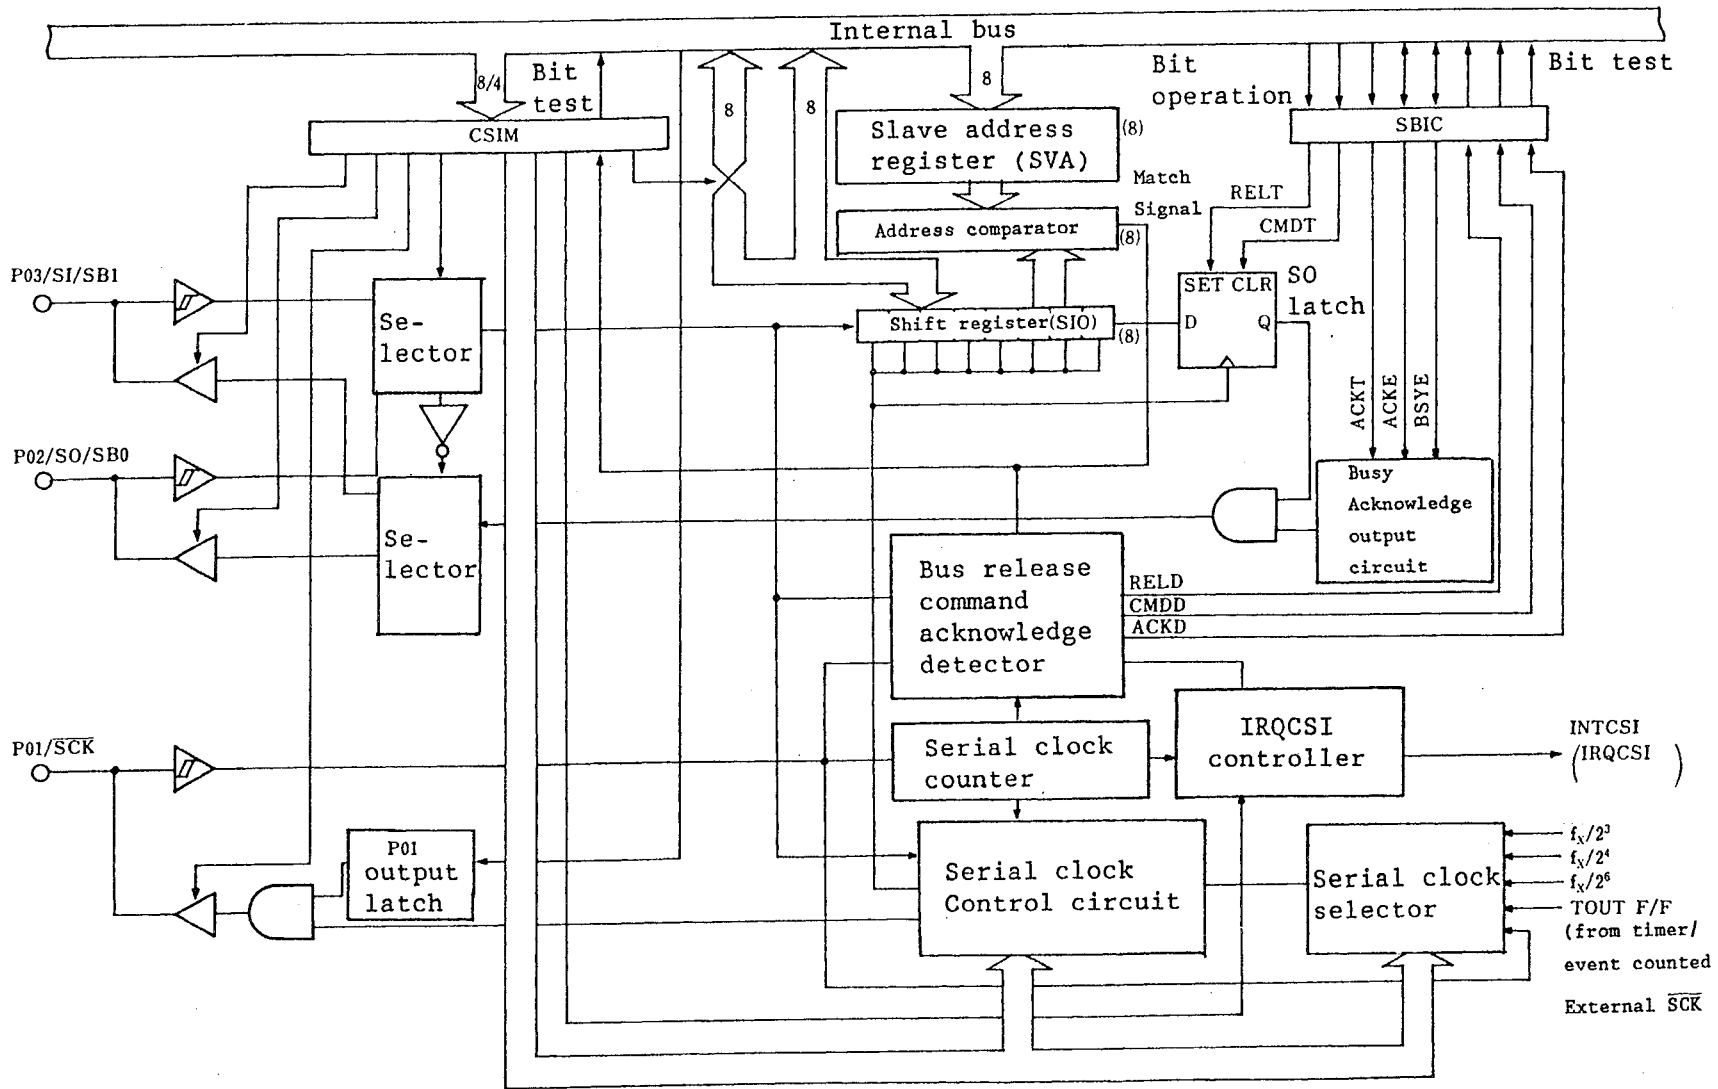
Internal bus

8/4

Bit test

8

8

8

Bit operation

Bit test

CSIM

Slave address register (SVA)

(8)

SBIC

Match Signal

RELT

CMDT

Address comparator

(8)

P03/SI/SB1

Se- lector

Shift register(SIO)

(8)

SET CLR

D

Q

SO latch

ACKT

ACKE

BSYE

P02/SO/SB0

Se- lector

Busy Acknowledge output circuit

Bus release command acknowledge detector

RELD

CMDD

ACKD

IRQCSI controller

INTCSI (IRQCSI )

P01/$\overline{SCK}$

Serial clock counter

P01 output latch

Serial clock Control circuit

Serial clock selector

$f_X/2^3$

$f_X/2^4$

$f_X/2^6$

TOUT F/F (from timer/ event counted

External $\overline{SCK}$